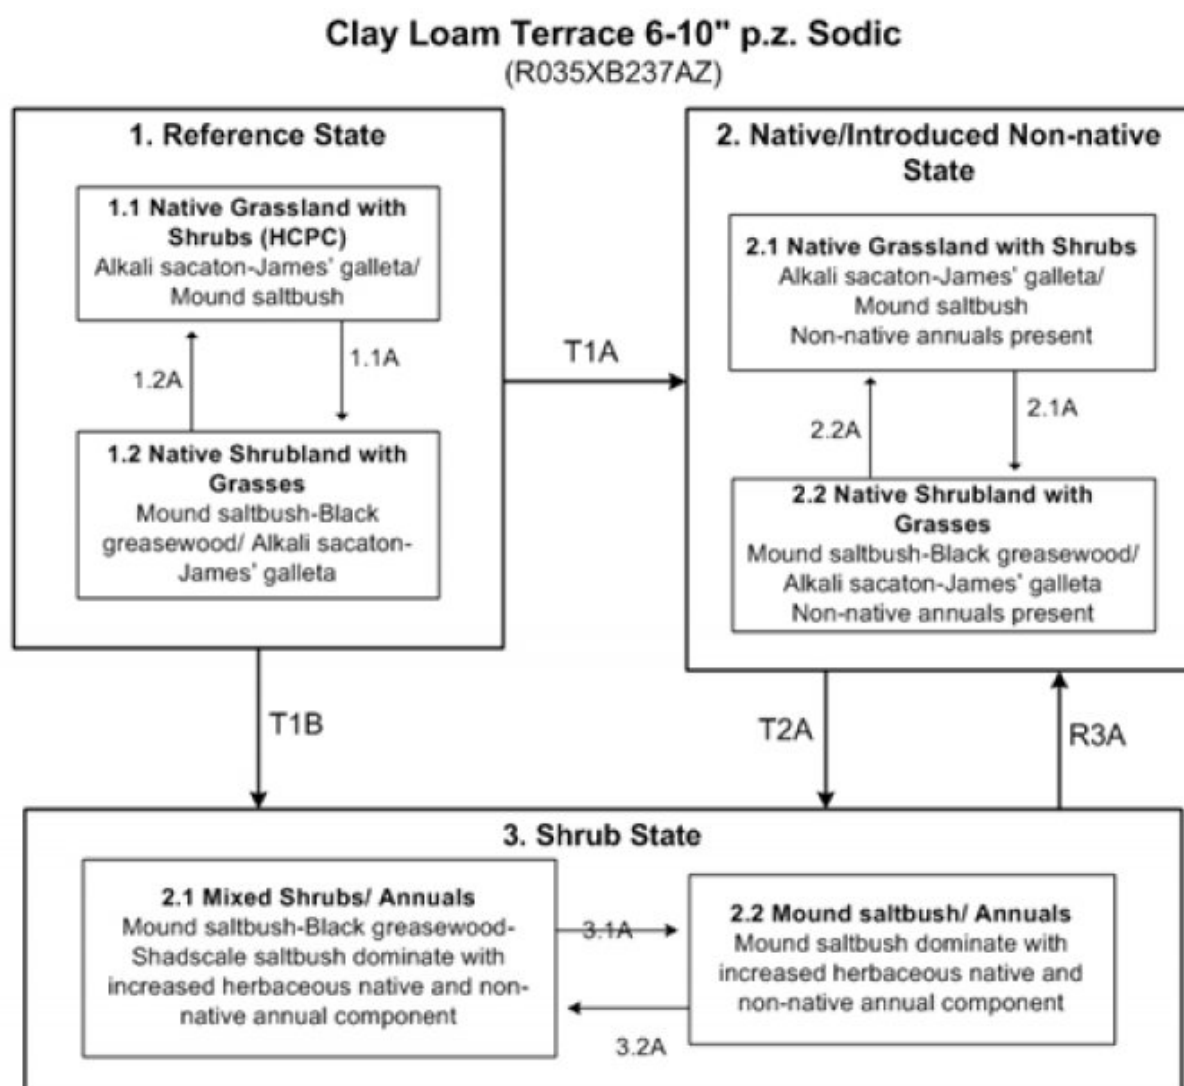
Clay Loam Terrace 6-10" p.z. Sodic
(R035XB237AZ)

1. Reference State

1.1 Native Grassland with Shrubs (HCPC)
Alkali sacaton-James' galleta/ Mound saltbush

1.1A

1.2A

1.2 Native Shrubland with Grasses
Mound saltbush-Black greasewood/ Alkali sacaton-James' galleta

T1A

2. Native/Introduced Non-native State

2.1 Native Grassland with Shrubs
Alkali sacaton-James' galleta/ Mound saltbush
Non-native annuals present

2.1A

2.2A

2.2 Native Shrubland with Grasses
Mound saltbush-Black greasewood/ Alkali sacaton-James' galleta
Non-native annuals present

T1B

T2A

R3A

3. Shrub State

2.1 Mixed Shrubs/ Annuals
Mound saltbush-Black greasewood-Shadscale saltbush dominate with increased herbaceous native and non-native annual component

3.1A

2.2 Mound saltbush/ Annuals
Mound saltbush dominate with increased herbaceous native and non-native annual component

3.2A